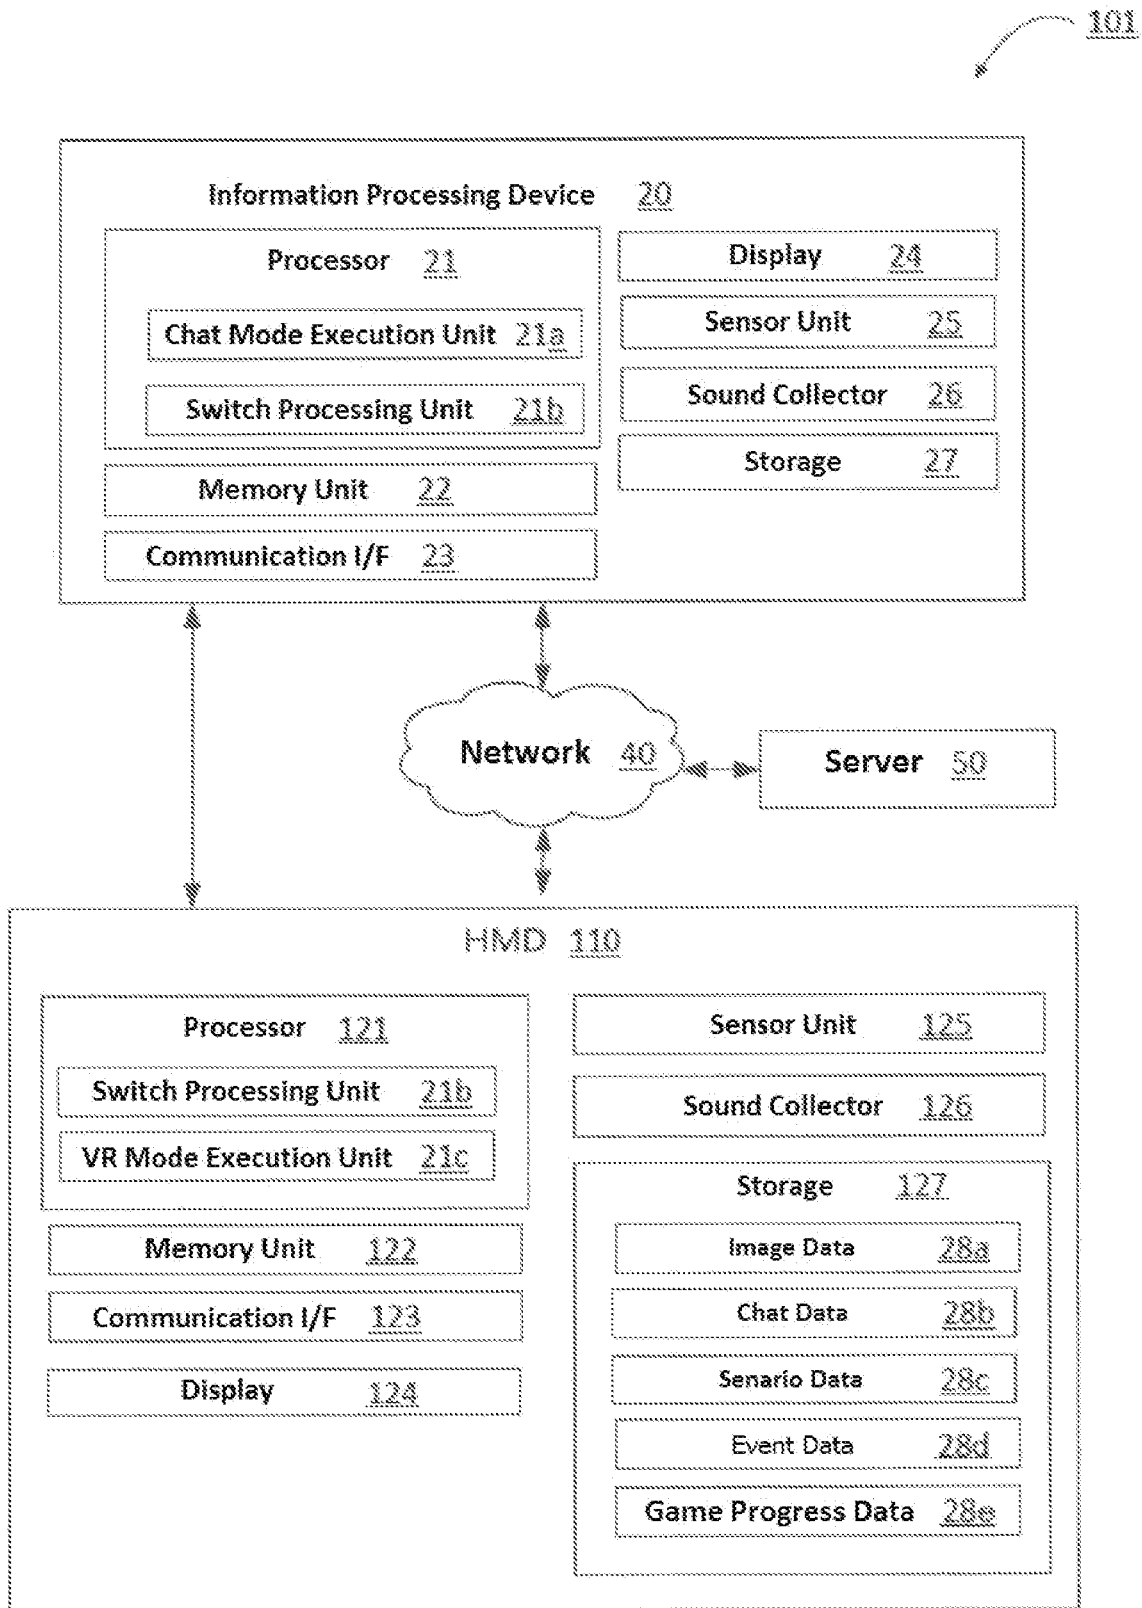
101

Information Processing Device 20

Processor 21

Chat Mode Execution Unit 21a

Switch Processing Unit 21b

Memory Unit 22

Communication I/F 23

Display 24

Sensor Unit 25

Sound Collector 26

Storage 27

Network 40

Server 50

HMD 110

Processor 121

Switch Processing Unit 21b

VR Mode Execution Unit 21c

Memory Unit 122

Communication I/F 123

Display 124

Sensor Unit 125

Sound Collector 126

Storage 127

Image Data 28a

Chat Data 28b

Senario Data 28c

Event Data 28d

Game Progress Data 28e